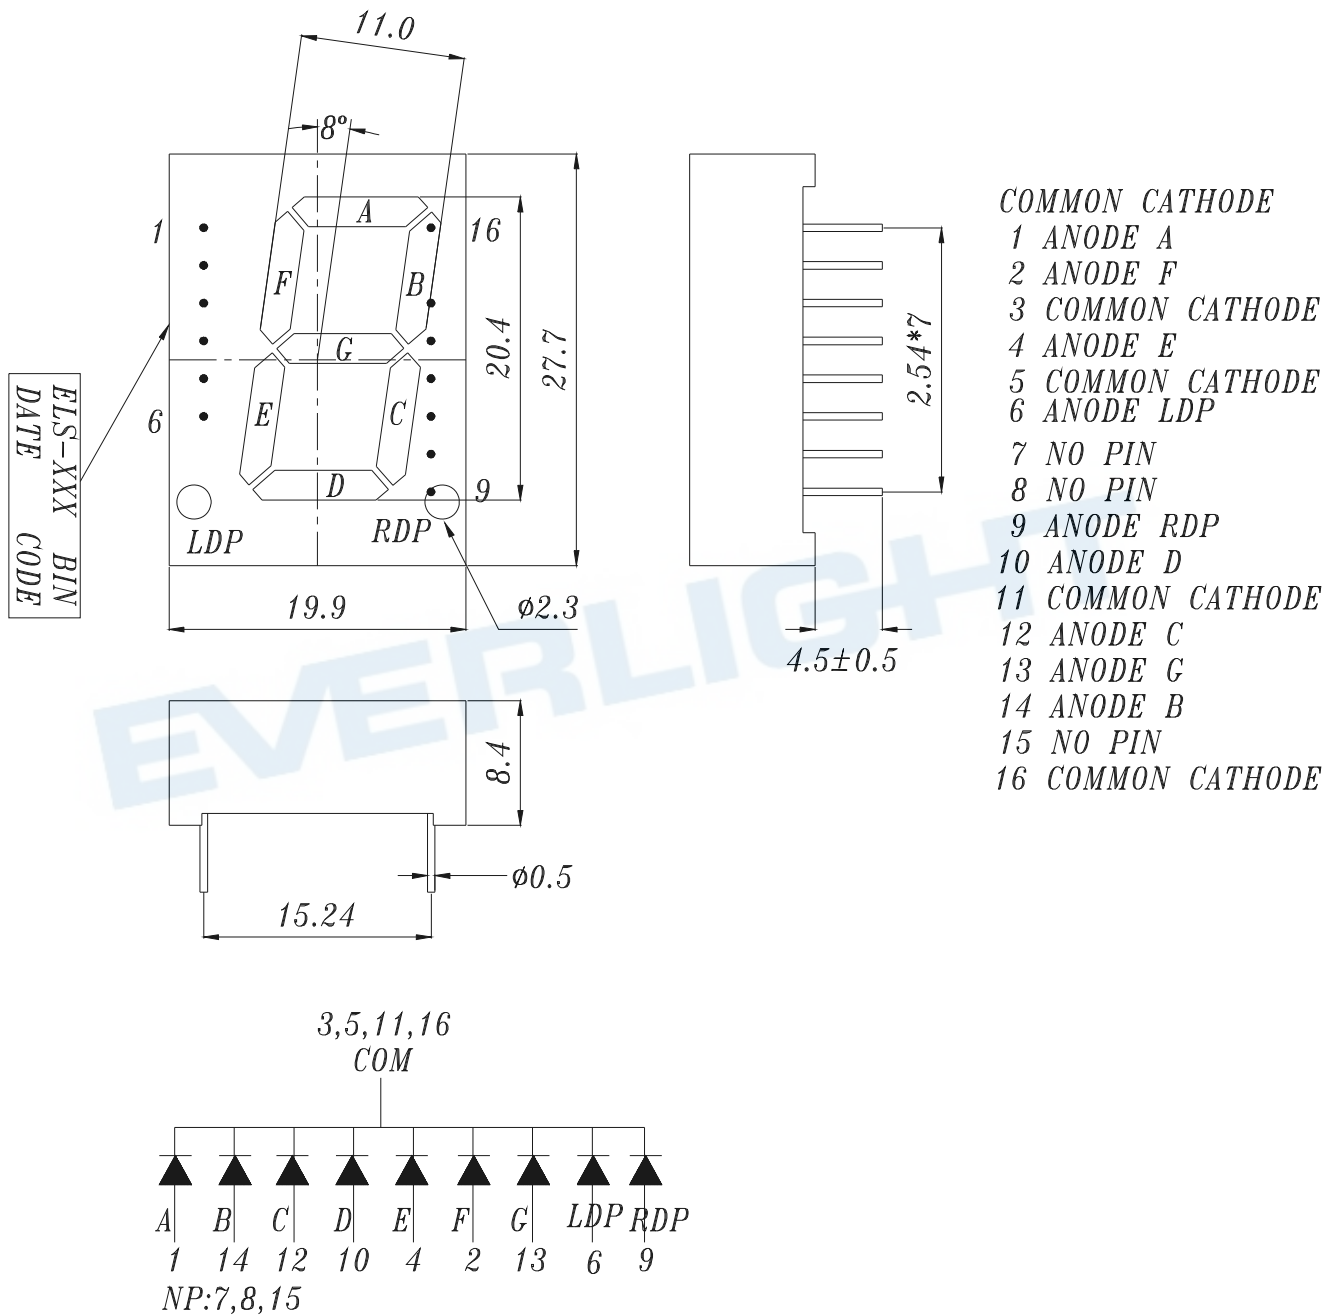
11.0

8°

A

1

16

F

B

G

20.4

27.7

E

C

6

D

9

LDP

RDP

ELS-XXX BIN
DATE CODE

19.9

$\phi 2.3$

2.54*7

4.5±0.5

COMMON CATHODE
1 ANODE A
2 ANODE F
3 COMMON CATHODE
4 ANODE E
5 COMMON CATHODE
6 ANODE LDP
7 NO PIN
8 NO PIN
9 ANODE RDP
10 ANODE D
11 COMMON CATHODE
12 ANODE C
13 ANODE G
14 ANODE B
15 NO PIN
16 COMMON CATHODE

EVERLIGHT

8.4

$\phi 0.5$

15.24

3,5,11,16
COM

A B C D E F G LDP RDP
1 14 12 10 4 2 13 6 9
NP:7,8,15